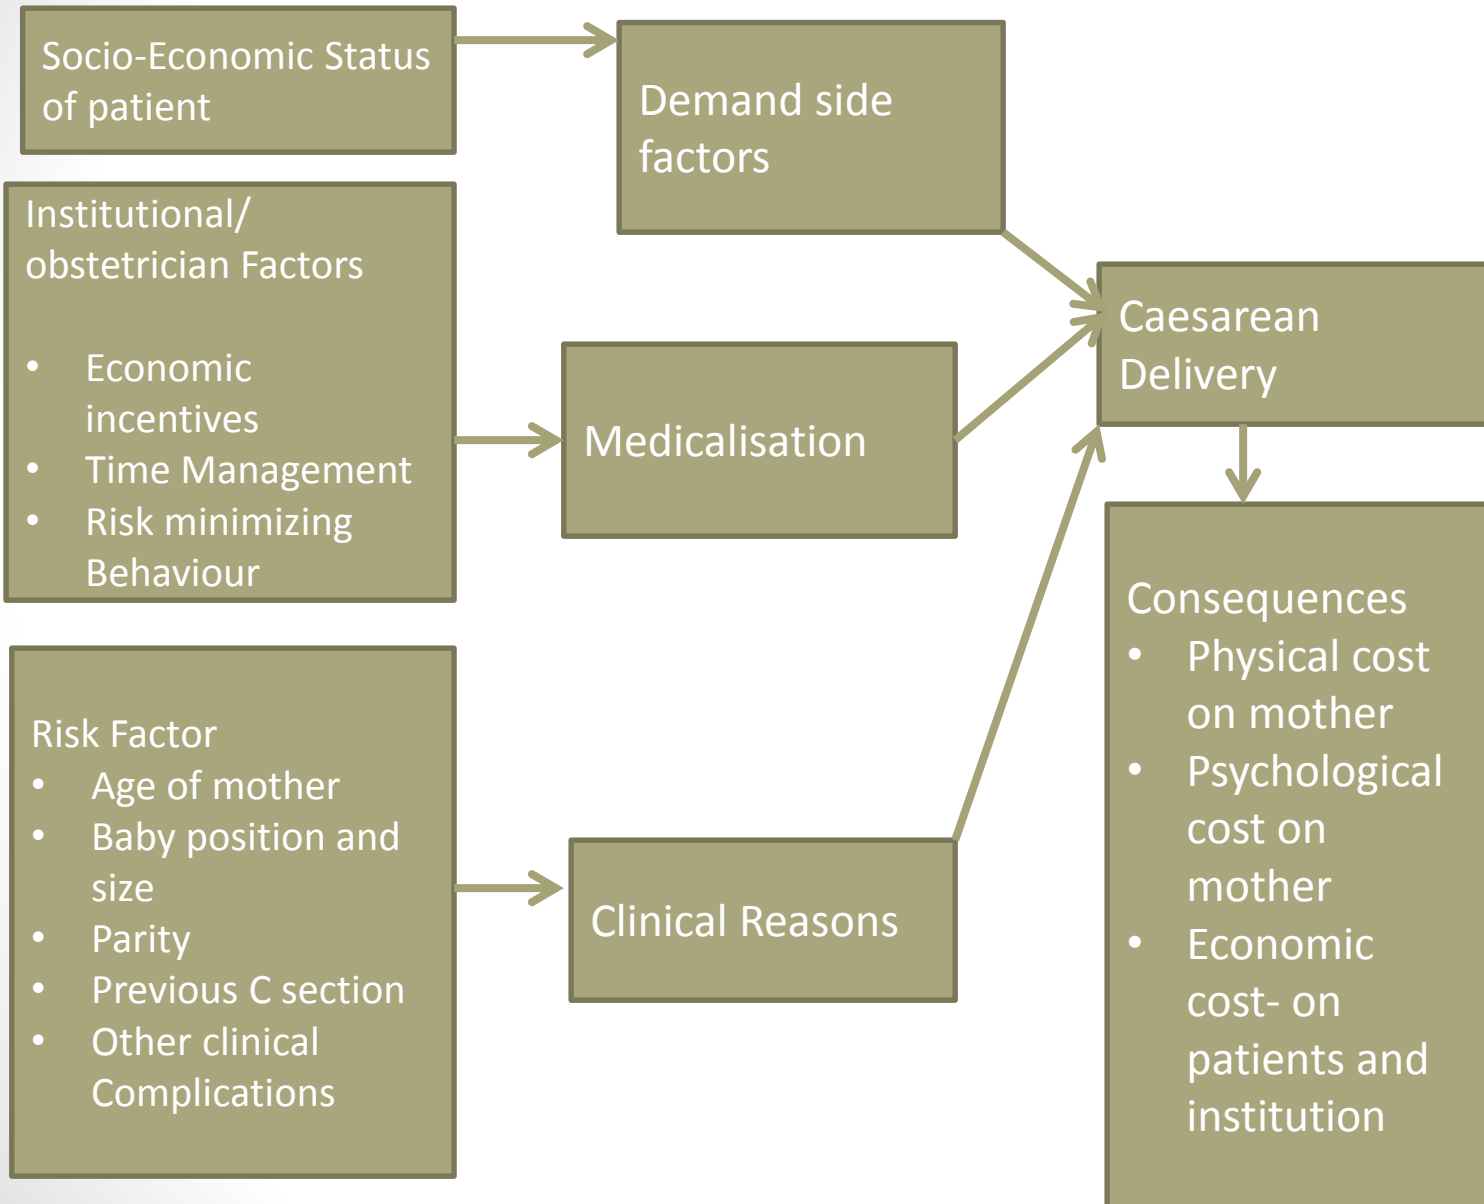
Socio-Economic Status of patient

Demand side factors

Institutional/ obstetrician Factors

- Economic incentives
- Time Management
- Risk minimizing Behaviour

Medicalisation

Caesarean Delivery

Risk Factor
- Age of mother
- Baby position and size
- Parity
- Previous C section
- Other clinical Complications

Clinical Reasons

Consequences
- Physical cost on mother
- Psychological cost on mother
- Economic cost- on patients and institution